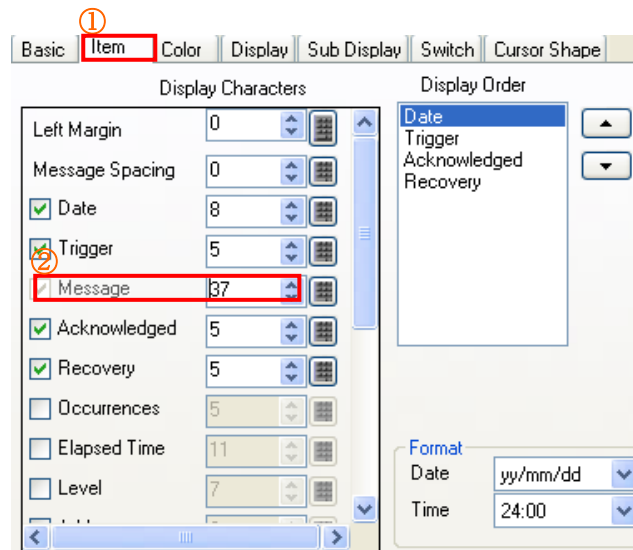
①
Basic | Item | Color | Display | Sub Display | Switch | Cursor Shape

Display Characters

| | |
|---|---|
| Left Margin | 0 |
| Message Spacing | 0 |
| ☑ Date | 8 |
| ☑ Trigger | 5 |
| ② Message | 37 |
| ☑ Acknowledged | 5 |
| ☑ Recovery | 5 |
| ☐ Occurrences | 5 |
| ☐ Elapsed Time | 11 |
| ☐ Level | 7 |

Display Order
Date
Trigger
Acknowledged
Recovery

Format
Date yy/mm/dd
Time 24:00